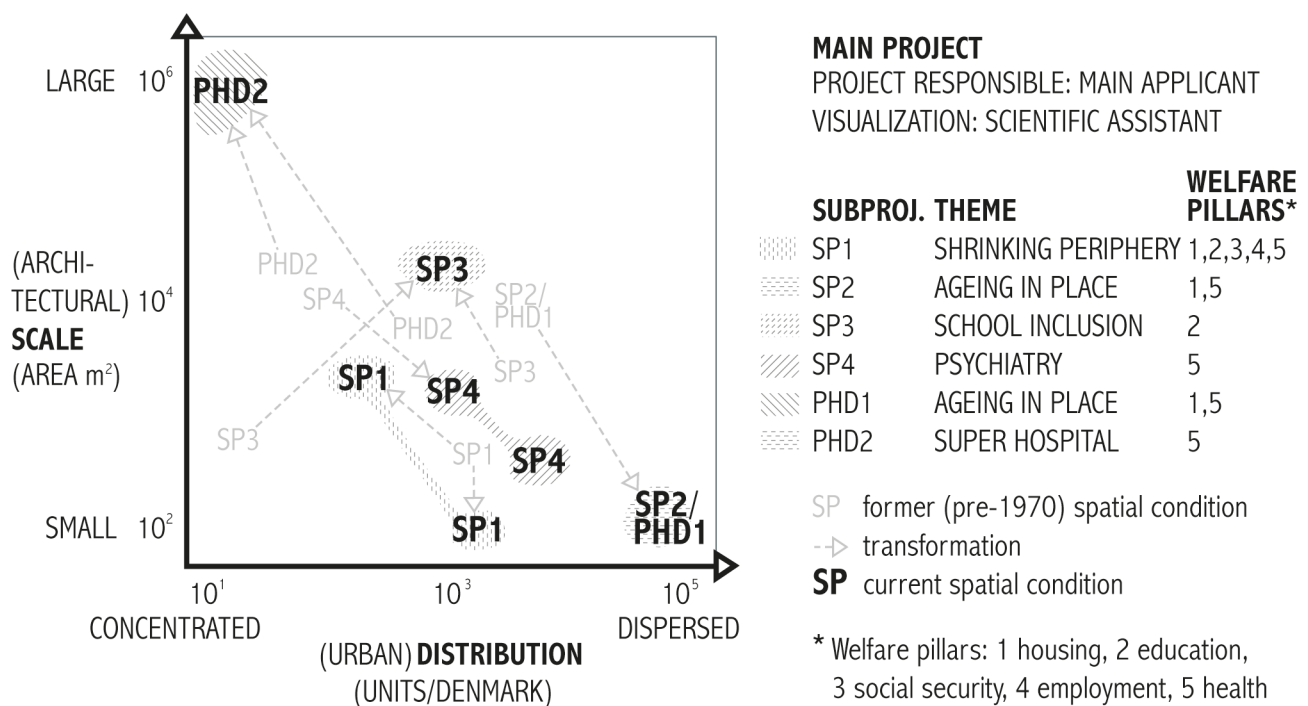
LARGE $10^6$

(ARCHITECTURAL) $10^4$
SCALE
(AREA $m^2$)

SMALL $10^2$

PHD2

PHD2

SP4

PHD2

SP3

SP2/ PHD1

SP3

SP1

SP4

SP3

SP1

SP4

SP1

SP2/ PHD1

$10^1$
CONCENTRATED

$10^3$

$10^5$
DISPERSED

(URBAN) DISTRIBUTION
(UNITS/DENMARK)

MAIN PROJECT
PROJECT RESPONSIBLE: MAIN APPLICANT
VISUALIZATION: SCIENTIFIC ASSISTANT

| SUBPROJ. | THEME | WELFARE PILLARS* |
|---|---|---|
| SP1 | SHRINKING PERIPHERY | 1,2,3,4,5 |
| SP2 | AGEING IN PLACE | 1,5 |
| SP3 | SCHOOL INCLUSION | 2 |
| SP4 | PSYCHIATRY | 5 |
| PHD1 | AGEING IN PLACE | 1,5 |
| PHD2 | SUPER HOSPITAL | 5 |

SP former (pre-1970) spatial condition
transformation
SP current spatial condition

* Welfare pillars: 1 housing, 2 education, 3 social security, 4 employment, 5 health